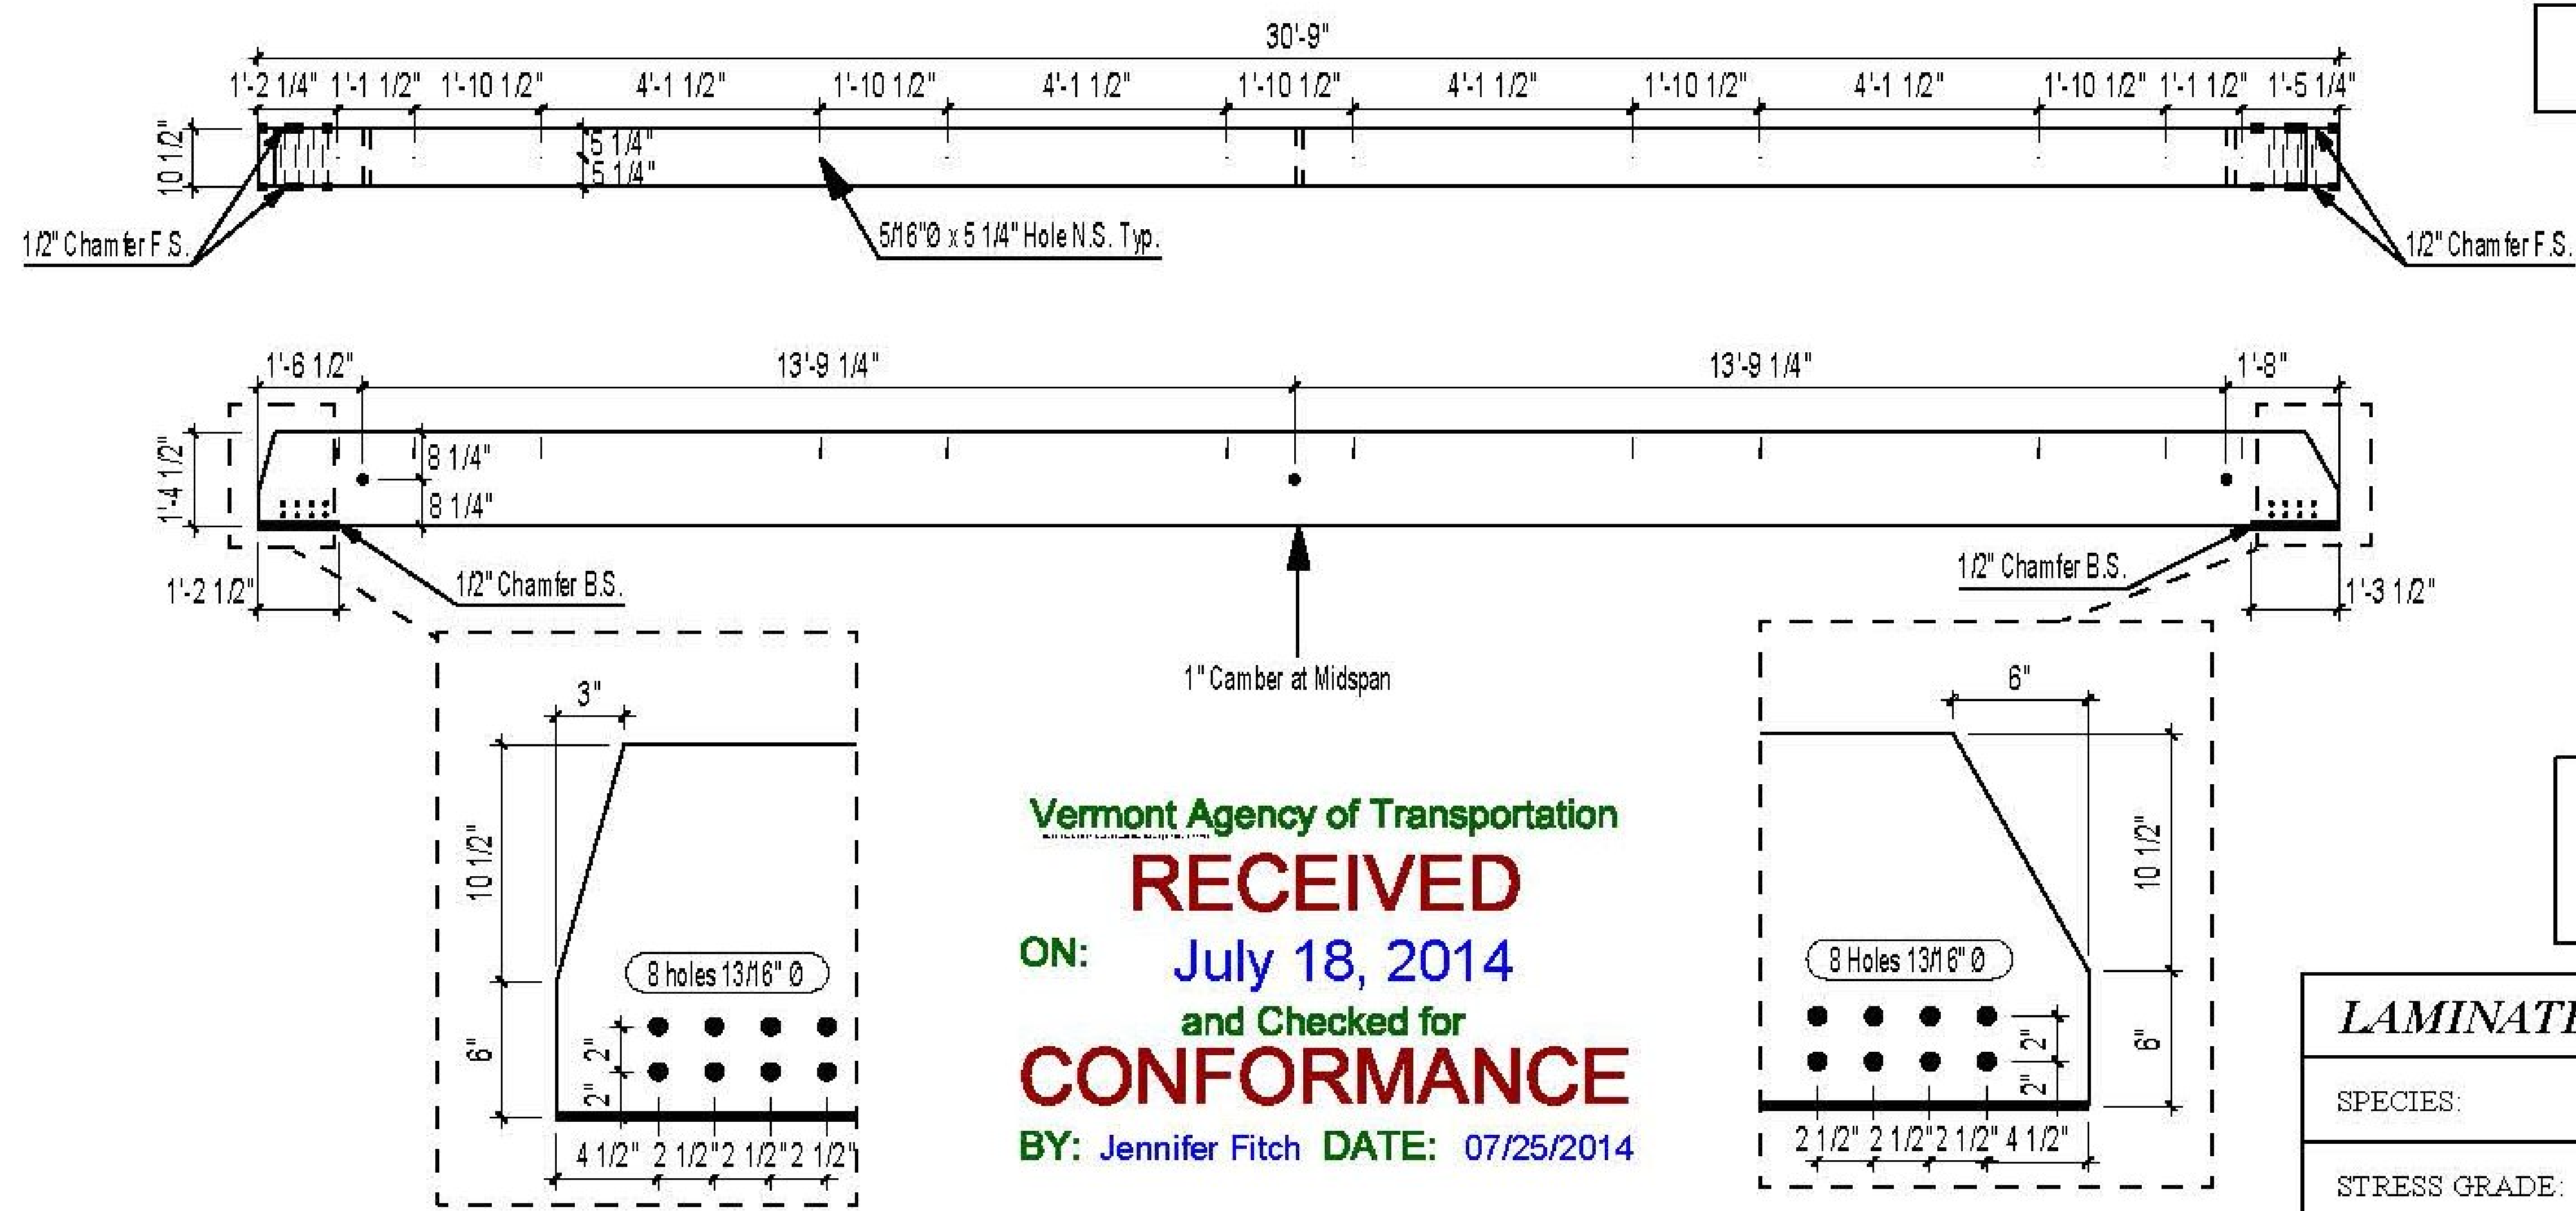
30'-9"

1'-2 1/4" 1'-1 1/2" 1'-10 1/2" 4'-1 1/2" 1'-10 1/2" 4'-1 1/2" 1'-10 1/2" 4'-1 1/2" 1'-10 1/2" 4'-1 1/2" 1'-10 1/2" 1'-1 1/2" 1'-5 1/4"

10 1/2"

5 1/4"
5 1/4"

1/2" Chamfer F.S.

5/16"Ø x 5 1/4" Hole N.S. Typ.

1/2" Chamfer F.S.

1'-6 1/2" 13'-9 1/4" 13'-9 1/4" 1'-8"

1'-4 1/2"

8 1/4"
8 1/4"

1'-2 1/2"

1/2" Chamfer B.S.

1" Camber at Midspan

1/2" Chamfer B.S.

1'-3 1/2"

3"

10 1/2"

6"

8 holes 13/16" Ø

2"
2"

4 1/2" 2 1/2" 2 1/2" 2 1/2"

Vermont Agency of Transportation
RECEIVED
ON: July 18, 2014
and Checked for
CONFORMANCE
BY: Jennifer Fitch DATE: 07/25/2014

6"

10 1/2"

6"

8 Holes 13/16" Ø

2"
2"

2 1/2" 2 1/2" 2 1/2" 4 1/2"

LAMINAT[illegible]

SPECIES:

STRESS GRADE: